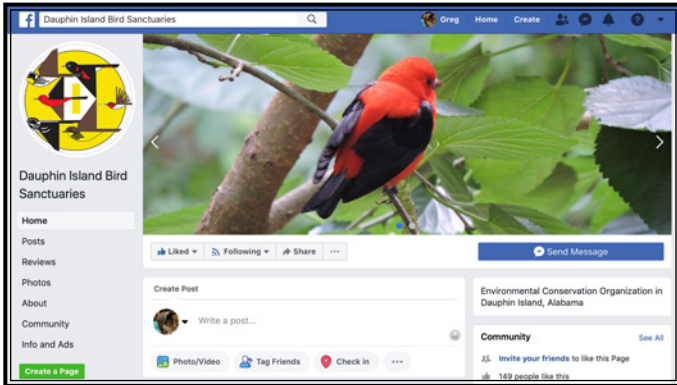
Dauphin Island Bird Sanctuaries

Greg Home Create

Dauphin Island Bird Sanctuaries

Home
Posts
Reviews
Photos
About
Community
Info and Ads

Create a Page

Liked ▾ Following ▾ Share ···

Send Message

Create Post

Write a post...

Photo/Video Tag Friends Check in ···

Environmental Conservation Organization in Dauphin Island, Alabama

Community See All

Invite your friends to like this Page

149 people like this